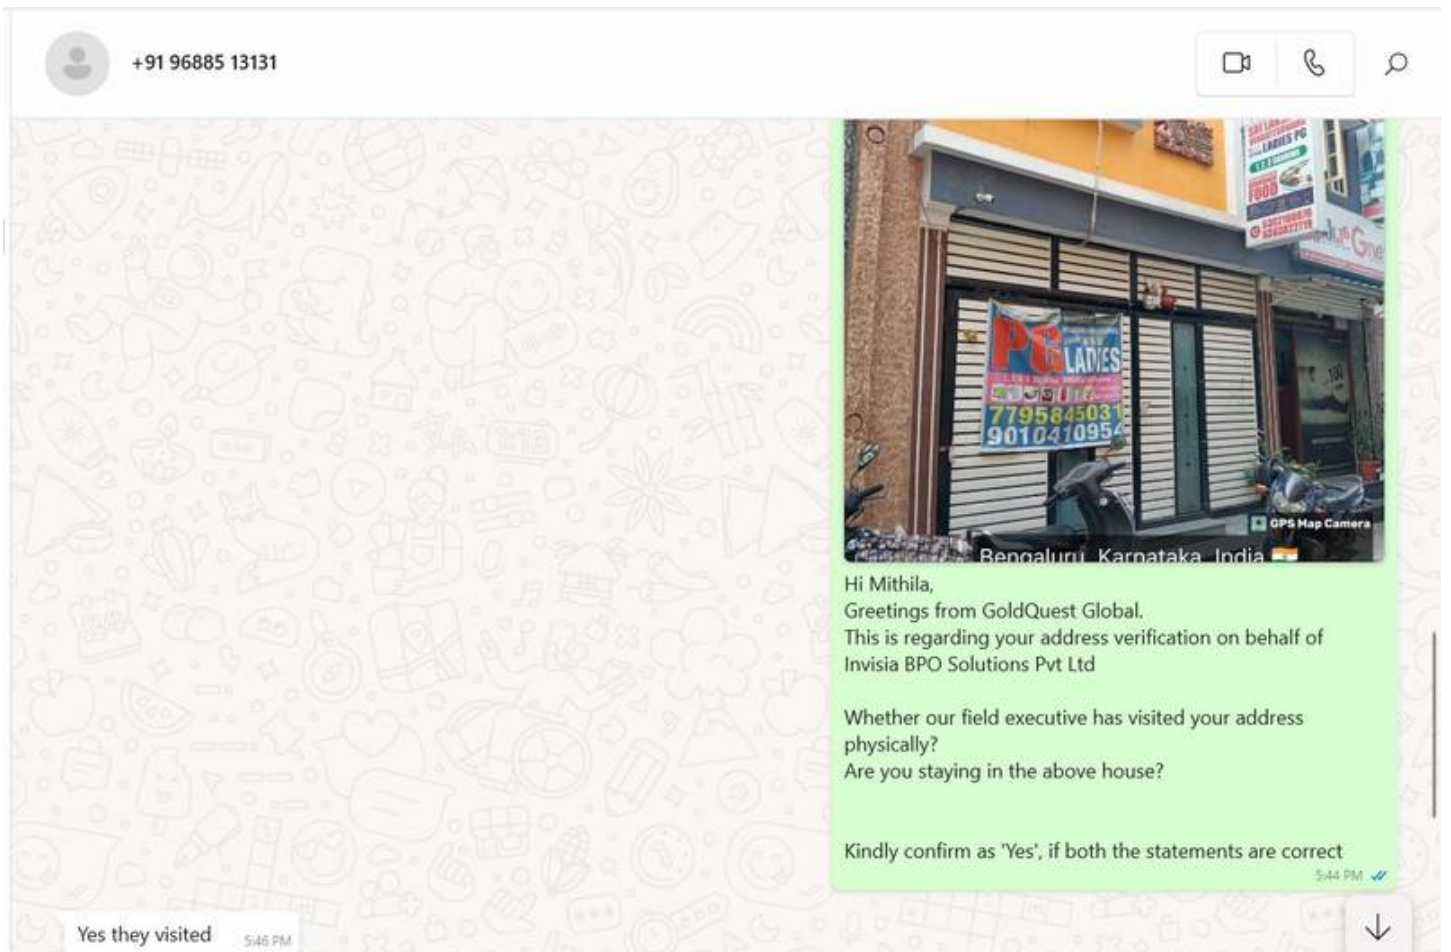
+91 96885 13131

PG LADIES
7795845031
9010410954

GPS Map Camera
Bengaluru, Karnataka, India

Hi Mithila,
Greetings from GoldQuest Global.
This is regarding your address verification on behalf of Invisia BPO Solutions Pvt Ltd

Whether our field executive has visited your address physically?
Are you staying in the above house?

Kindly confirm as 'Yes', if both the statements are correct
5:44 PM

Yes they visited 5:46 PM